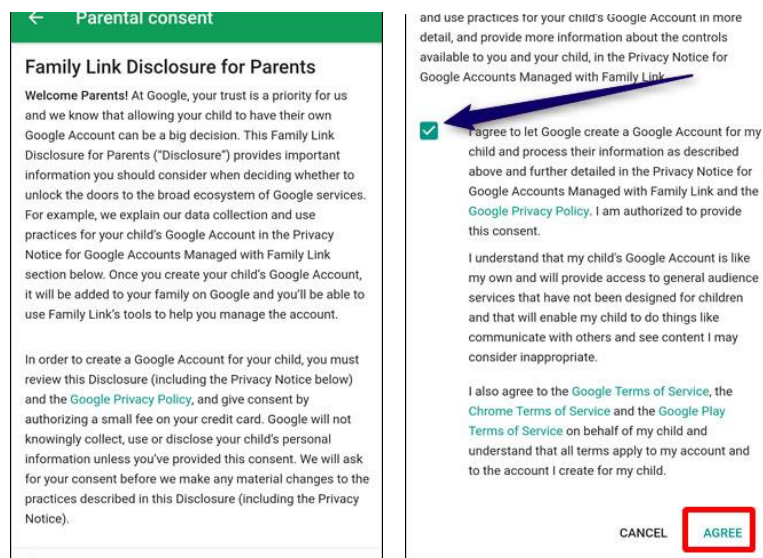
Parental consent

Family Link Disclosure for Parents

Welcome Parents! At Google, your trust is a priority for us and we know that allowing your child to have their own Google Account can be a big decision. This Family Link Disclosure for Parents ("Disclosure") provides important information you should consider when deciding whether to unlock the doors to the broad ecosystem of Google services. For example, we explain our data collection and use practices for your child's Google Account in the Privacy Notice for Google Accounts Managed with Family Link section below. Once you create your child's Google Account, it will be added to your family on Google and you'll be able to use Family Link's tools to help you manage the account.

In order to create a Google Account for your child, you must review this Disclosure (including the Privacy Notice below) and the Google Privacy Policy, and give consent by authorizing a small fee on your credit card. Google will not knowingly collect, use or disclose your child's personal information unless you've provided this consent. We will ask for your consent before we make any material changes to the practices described in this Disclosure (including the Privacy Notice).

and use practices for your child's Google Account in more detail, and provide more information about the controls available to you and your child, in the Privacy Notice for Google Accounts Managed with Family Link.

I agree to let Google create a Google Account for my child and process their information as described above and further detailed in the Privacy Notice for Google Accounts Managed with Family Link and the Google Privacy Policy. I am authorized to provide this consent.

I understand that my child's Google Account is like my own and will provide access to general audience services that have not been designed for children and that will enable my child to do things like communicate with others and see content I may consider inappropriate.

I also agree to the Google Terms of Service, the Chrome Terms of Service and the Google Play Terms of Service on behalf of my child and understand that all terms apply to my account and to the account I create for my child.

CANCEL AGREE